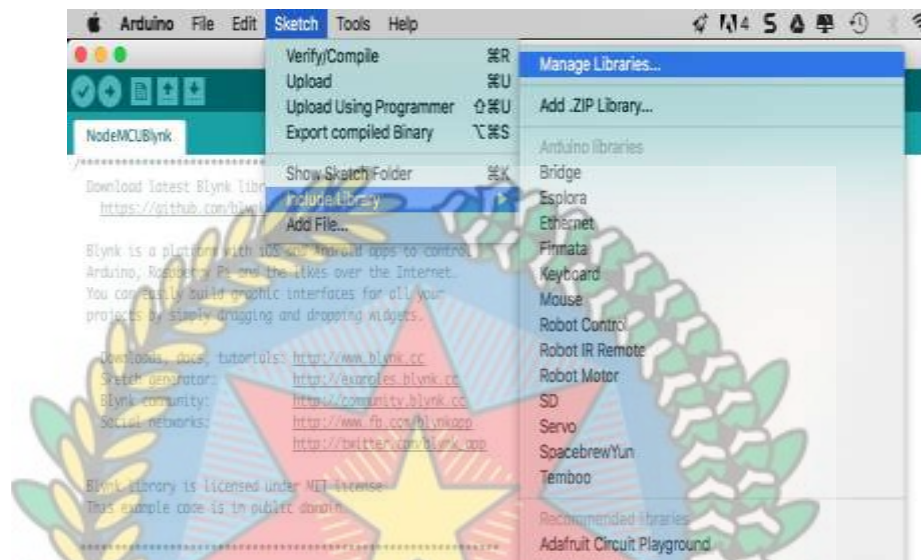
Arduino File Edit Sketch Tools Help

NodeMCUBlynk

/*************************************************************
Download latest Blynk libr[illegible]
https://github.com/blynk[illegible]

Blynk is a platform with iOS and Android apps to control
Arduino, Raspberry Pi and the likes over the Internet.
You can easily build graphic interfaces for all your
projects by simply dragging and dropping widgets.

Downloads, docs, tutorials: http://www.blynk.cc
Sketch generator: http://examples.blynk.cc
Blynk community: http://community.blynk.cc
Social networks: http://www.fb.com/blynkapp
http://twitter.com/blynk_app

Blynk library is licensed under MIT license
This example code is in public domain.

*************************************************************

Verify/Compile ⌘R
Upload ⌘U
Upload Using Programmer ⇧⌘U
Export compiled Binary ⌥⌘S
Show Sketch Folder ⌘K
Include Library
Add File...

Manage Libraries...
Add .ZIP Library...
Arduino libraries
Bridge
Esplora
Ethernet
Firmata
Keyboard
Mouse
Robot Control
Robot IR Remote
Robot Motor
SD
Servo
SpacebrewYun
Temboo
Recommended libraries
Adafruit Circuit Playground